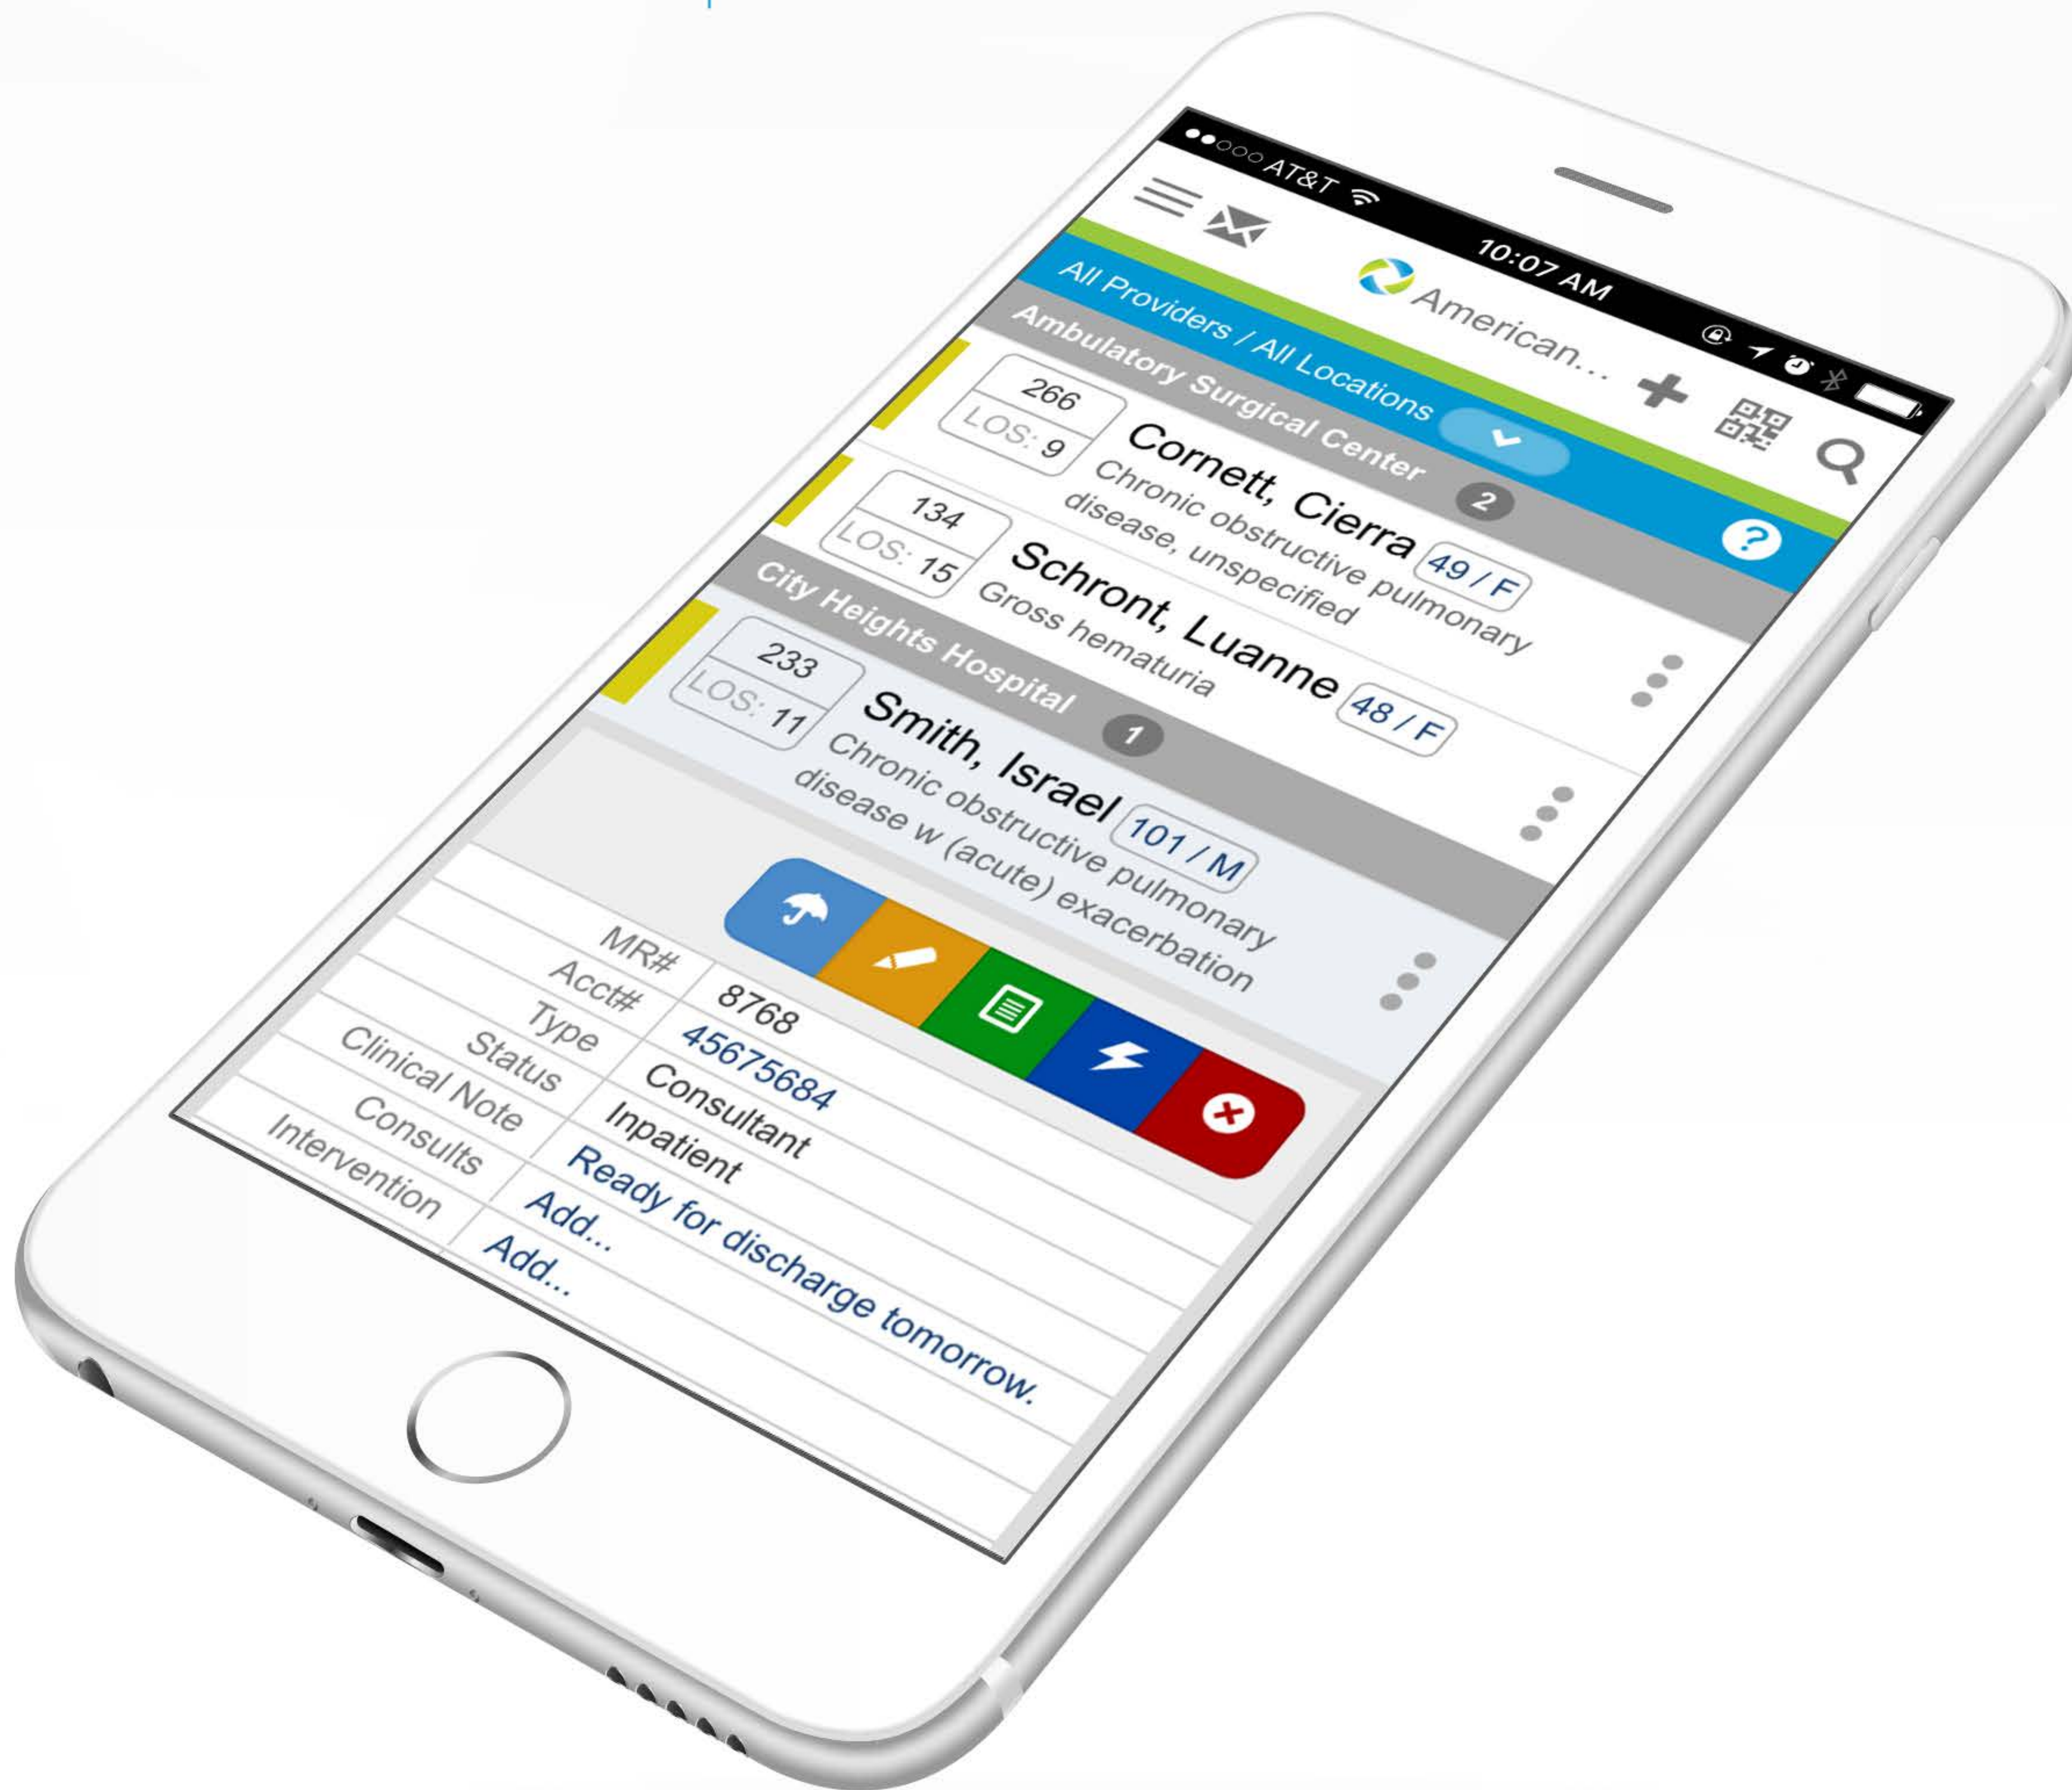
●●○○○ AT&T 10:07 AM

American...

All Providers / All Locations

?

Ambulatory Surgical Center 2

266
LOS: 9
Cornett, Cierra 49 / F
Chronic obstructive pulmonary disease, unspecified

134
LOS: 15
Schront, Luanne 48 / F
Gross hematuria

City Heights Hospital 1

233
LOS: 11
Smith, Israel 101 / M
Chronic obstructive pulmonary disease w (acute) exacerbation

| | |
|---|---|
| MR# | 8768 |
| Acct# | 45675684 |
| Type | Consultant |
| Status | Inpatient |
| Clinical Note | Ready for discharge tomorrow. |
| Consults | Add... |
| Intervention | Add... |